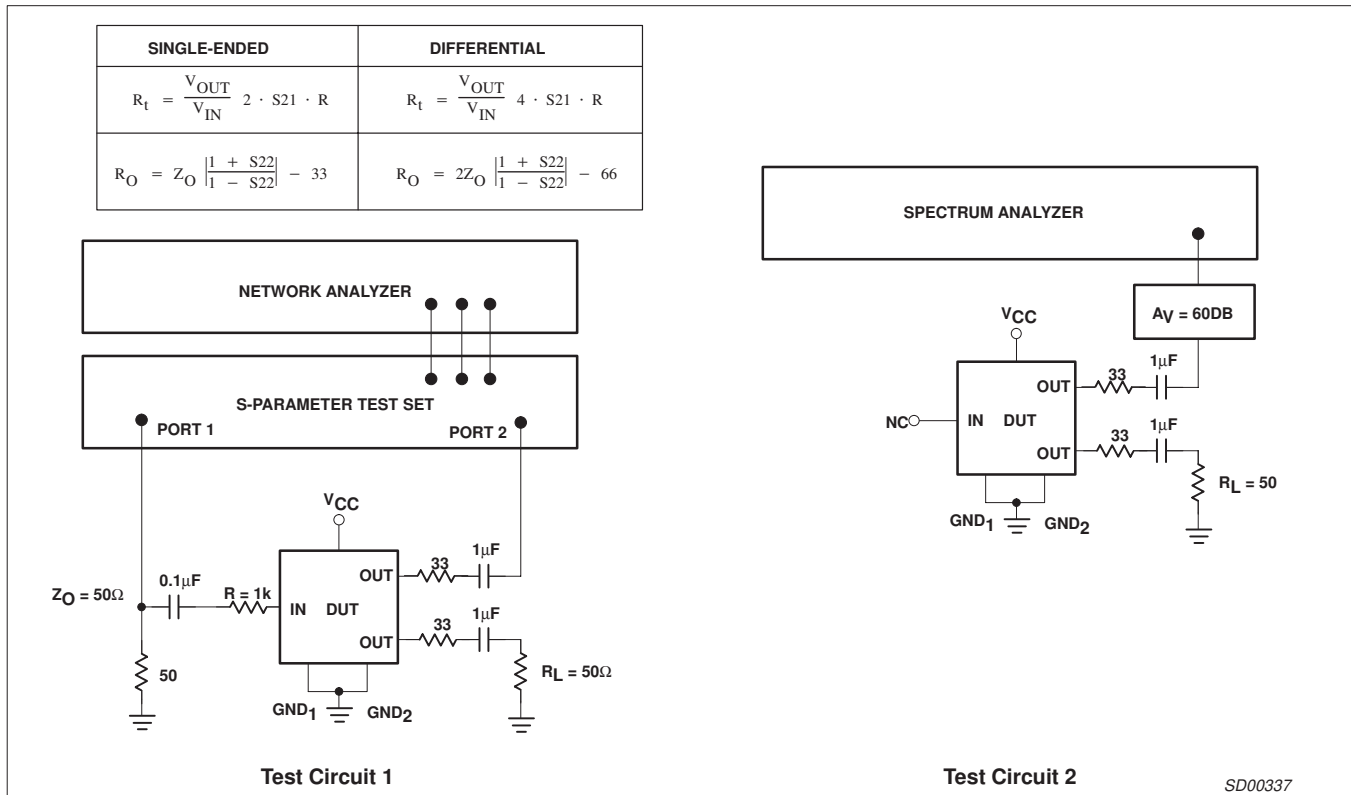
| SINGLE-ENDED | DIFFERENTIAL |
|---|---|
| $R_t = \frac{V_{OUT}}{V_{IN}} 2 \cdot S21 \cdot R$ | $R_t = \frac{V_{OUT}}{V_{IN}} 4 \cdot S21 \cdot R$ |
| $R_O = Z_O \left\|\frac{1 + S22}{1 - S22}\right\| - 33$ | $R_O = 2Z_O \left\|\frac{1 + S22}{1 - S22}\right\| - 66$ |

NETWORK ANALYZER

S-PARAMETER TEST SET

PORT 1

PORT 2

$V_{CC}$

OUT

33

1μF

$Z_O = 50\Omega$

0.1μF

R = 1k

IN

DUT

OUT

33

1μF

50

$R_L = 50\Omega$

$GND_1$

$GND_2$

Test Circuit 1

SPECTRUM ANALYZER

$A_V = 60DB$

$V_{CC}$

1μF

OUT

33

NC

IN

DUT

1μF

OUT

33

$R_L = 50$

$GND_1$

$GND_2$

Test Circuit 2

SD00337